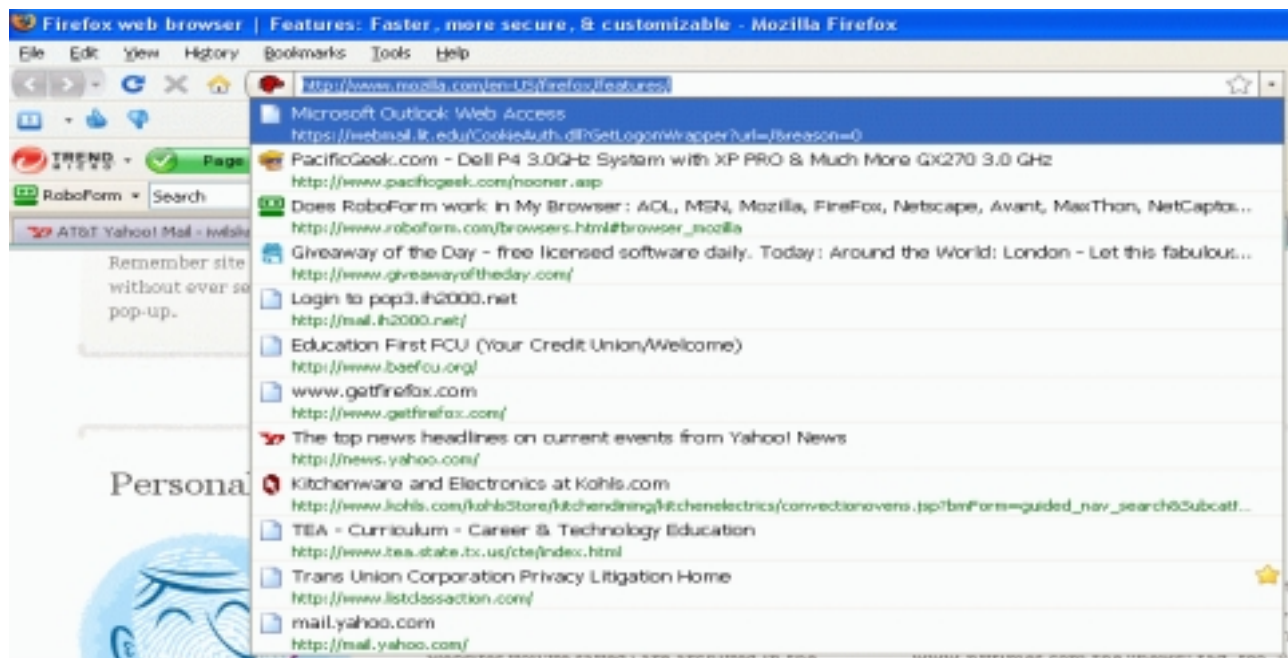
Firefox web browser | Features: Faster, more secure, & customizable - Mozilla Firefox

File Edit View History Bookmarks Tools Help

http://www.mozilla.com/en-US/firefox/features/

TREND MICRO Page

RoboForm Search

AT&T Yahoo! Mail - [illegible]

Remember site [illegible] without ever se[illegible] pop-up.

Persona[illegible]

Microsoft Outlook Web Access
https://webmail.lit.edu/CookieAuth.dll?GetLogon?Wrapper?url=/&reason=0

PacificGeek.com - Dell P4 3.0GHz System with XP PRO & Much More GX270 3.0 GHz
http://www.pacificgeek.com/nooner.asp

Does RoboForm work in My Browser: AOL, MSN, Mozilla, FireFox, Netscape, Avant, MaxThon, NetCaptor...
http://www.roboform.com/browsers.html#browser_mozilla

Giveaway of the Day - free licensed software daily. Today: Around the World: London - Let this fabulous...
http://www.giveawayoftheday.com/

Login to pop3.ih2000.net
http://mail.ih2000.net/

Education First FCU (Your Credit Union/Welcome)
http://www.baefcu.org/

www.getfirefox.com
http://www.getfirefox.com/

The top news headlines on current events from Yahoo! News
http://news.yahoo.com/

Kitchenware and Electronics at Kohls.com
http://www.kohls.com/kohlsStore/kitchendining/kitchenelectrics/convectionovens.jsp?bmForm=guided_nav_search&Subcatf...

TEA - Curriculum - Career & Technology Education
http://www.tea.state.tx.us/cte/index.html

Trans Union Corporation Privacy Litigation Home
http://www.listclassaction.com/

mail.yahoo.com
http://mail.yahoo.com/